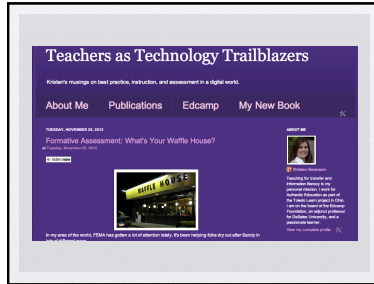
Teachers as Technology Trailblazers

Kristen's musings on best practice, instruction, and assessment in a digital world.

About Me Publications Edcamp My New Book

TUESDAY, NOVEMBER 20, 2012

Formative Assessment: What's Your Waffle House?

listen now

WAFFLE HOUSE

In my area of the world, FEMA has gotten a lot of attention lately. It's been helping folks dry out after Sandy in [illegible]

ABOUT ME

Kristen Swanson

Teaching for transfer and information literacy is my personal mission. I work for Authentic Education as part of the Toledo Learn project in Ohio. I am on the board of the Edcamp Foundation, an adjunct professor for DeSales University, and a passionate learner.

View my complete profile